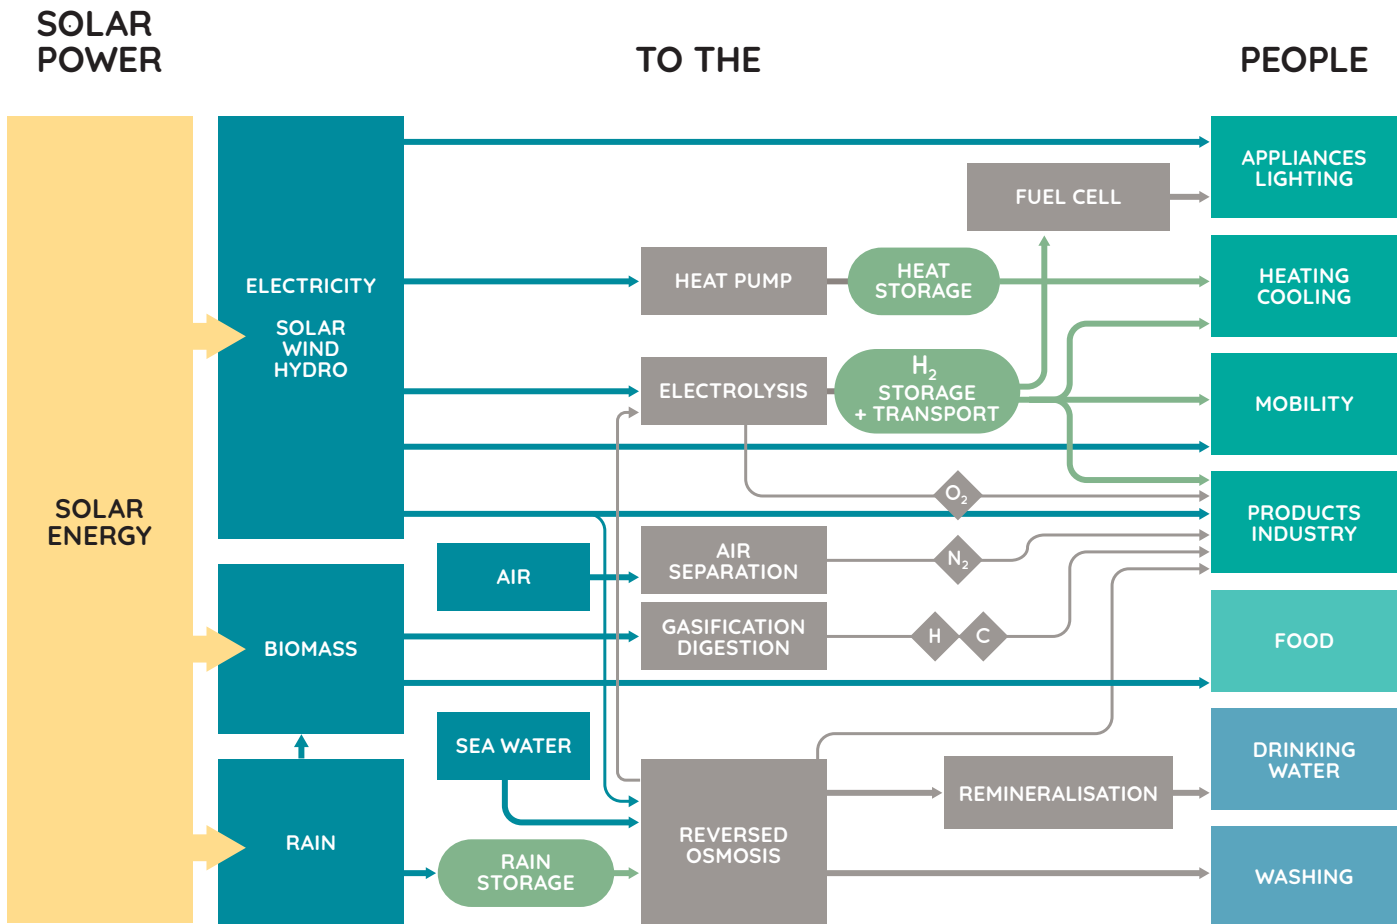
SOLAR POWER

TO THE

PEOPLE

SOLAR ENERGY

ELECTRICITY

SOLAR
WIND
HYDRO

BIOMASS

RAIN

AIR

SEA WATER

RAIN STORAGE

HEAT PUMP

HEAT STORAGE

FUEL CELL

ELECTROLYSIS

$H_2$ STORAGE + TRANSPORT

$O_2$

AIR SEPARATION

$N_2$

GASIFICATION DIGESTION

H

C

REVERSED OSMOSIS

REMINERALISATION

APPLIANCES LIGHTING

HEATING COOLING

MOBILITY

PRODUCTS INDUSTRY

FOOD

DRINKING WATER

WASHING